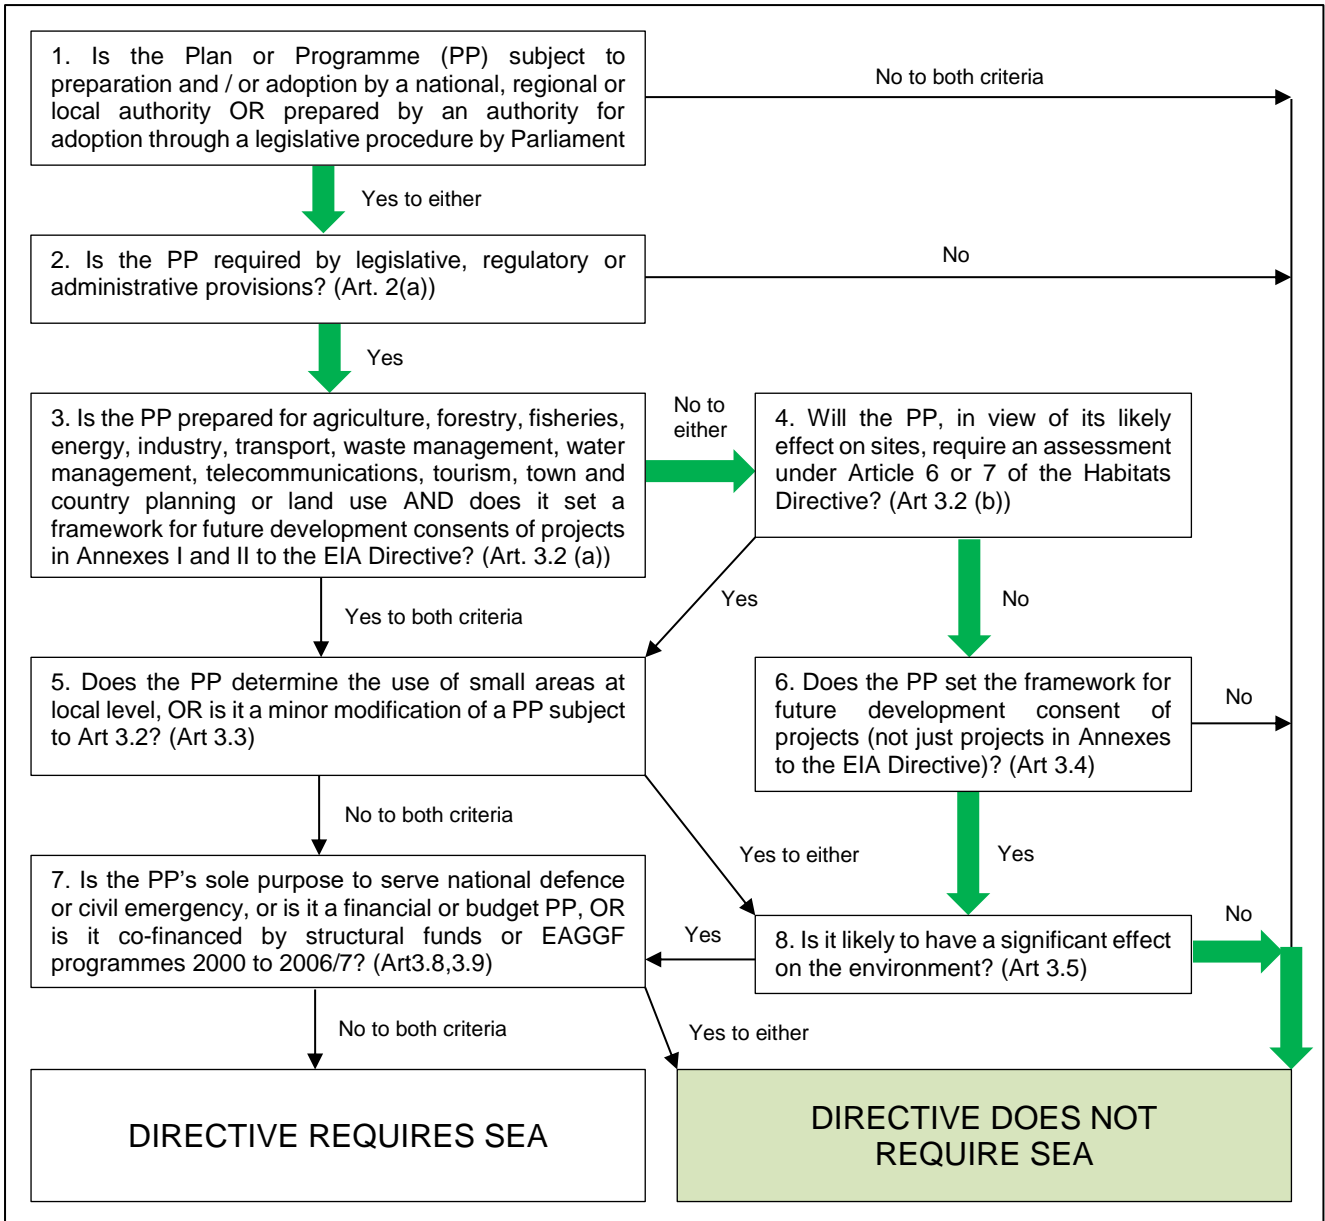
1. Is the Plan or Programme (PP) subject to preparation and / or adoption by a national, regional or local authority OR prepared by an authority for adoption through a legislative procedure by Parliament

No to both criteria

Yes to either

2. Is the PP required by legislative, regulatory or administrative provisions? (Art. 2(a))

No

Yes

3. Is the PP prepared for agriculture, forestry, fisheries, energy, industry, transport, waste management, water management, telecommunications, tourism, town and country planning or land use AND does it set a framework for future development consents of projects in Annexes I and II to the EIA Directive? (Art. 3.2 (a))

No to either

4. Will the PP, in view of its likely effect on sites, require an assessment under Article 6 or 7 of the Habitats Directive? (Art 3.2 (b))

Yes to both criteria

Yes

No

5. Does the PP determine the use of small areas at local level, OR is it a minor modification of a PP subject to Art 3.2? (Art 3.3)

6. Does the PP set the framework for future development consent of projects (not just projects in Annexes to the EIA Directive)? (Art 3.4)

No

No to both criteria

Yes to either

Yes

7. Is the PP's sole purpose to serve national defence or civil emergency, or is it a financial or budget PP, OR is it co-financed by structural funds or EAGGF programmes 2000 to 2006/7? (Art3.8,3.9)

Yes

8. Is it likely to have a significant effect on the environment? (Art 3.5)

No

No to both criteria

Yes to either

DIRECTIVE REQUIRES SEA

DIRECTIVE DOES NOT REQUIRE SEA